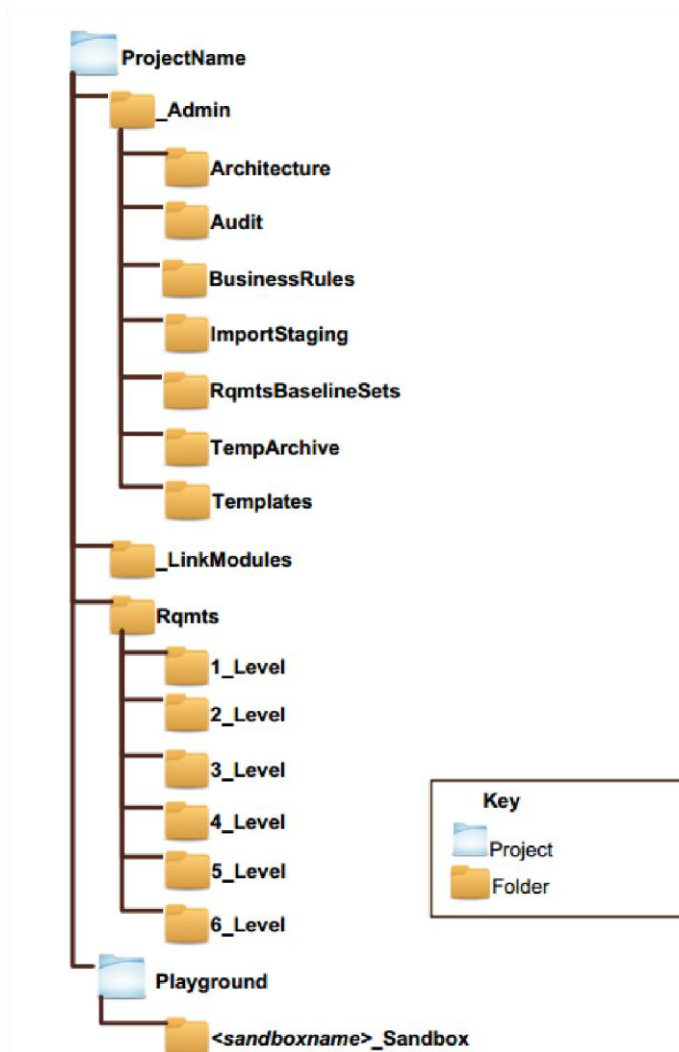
ProjectName

_Admin

Architecture

Audit

BusinessRules

ImportStaging

RqmtsBaselineSets

TempArchive

Templates

_LinkModules

Rqmts

1_Level

2_Level

3_Level

4_Level

5_Level

6_Level

Playground

<*sandboxname*>_Sandbox

Key

Project

Folder